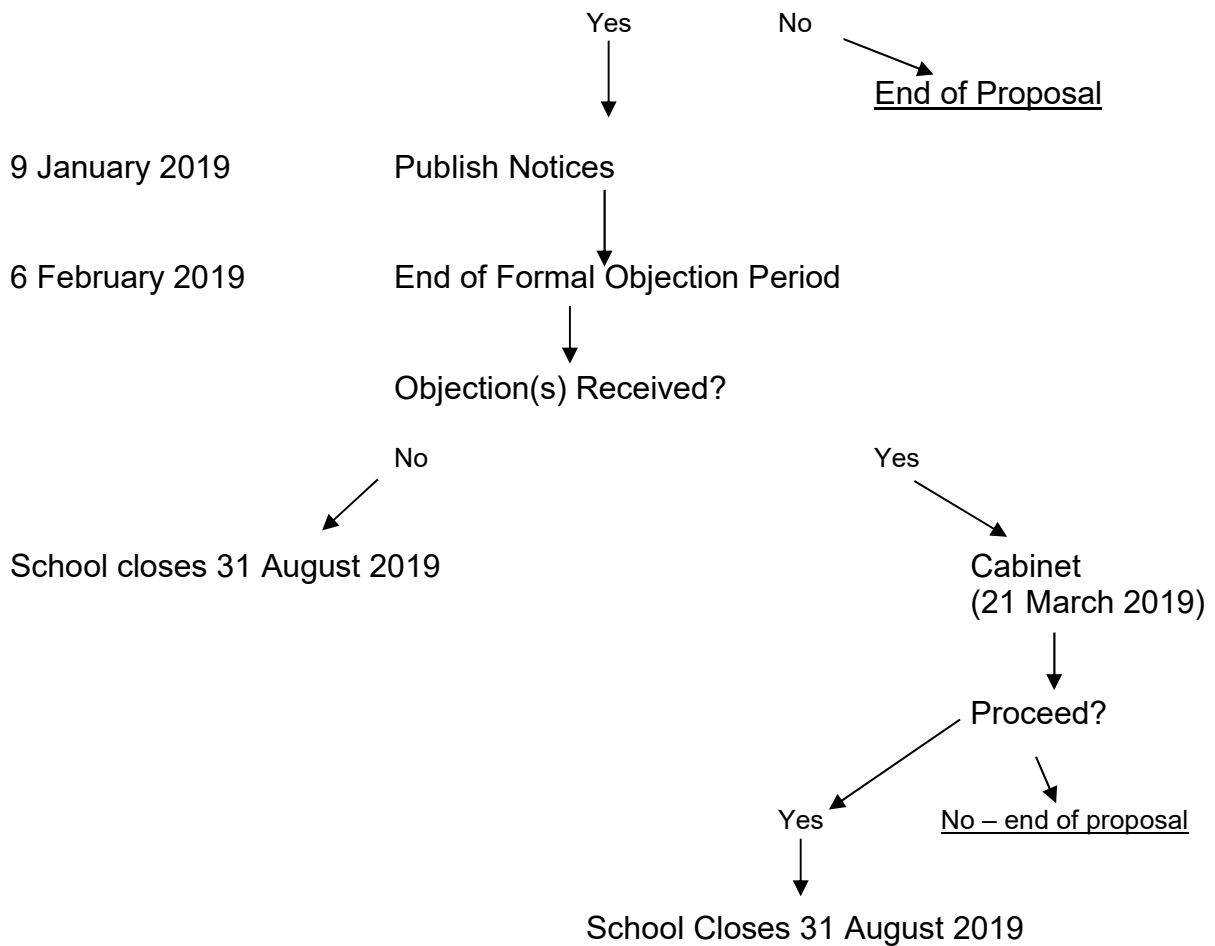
Yes

No

End of Proposal

9 January 2019

Publish Notices

6 February 2019

End of Formal Objection Period

Objection(s) Received?

No

Yes

School closes 31 August 2019

Cabinet (21 March 2019)

Proceed?

Yes

No – end of proposal

School Closes 31 August 2019